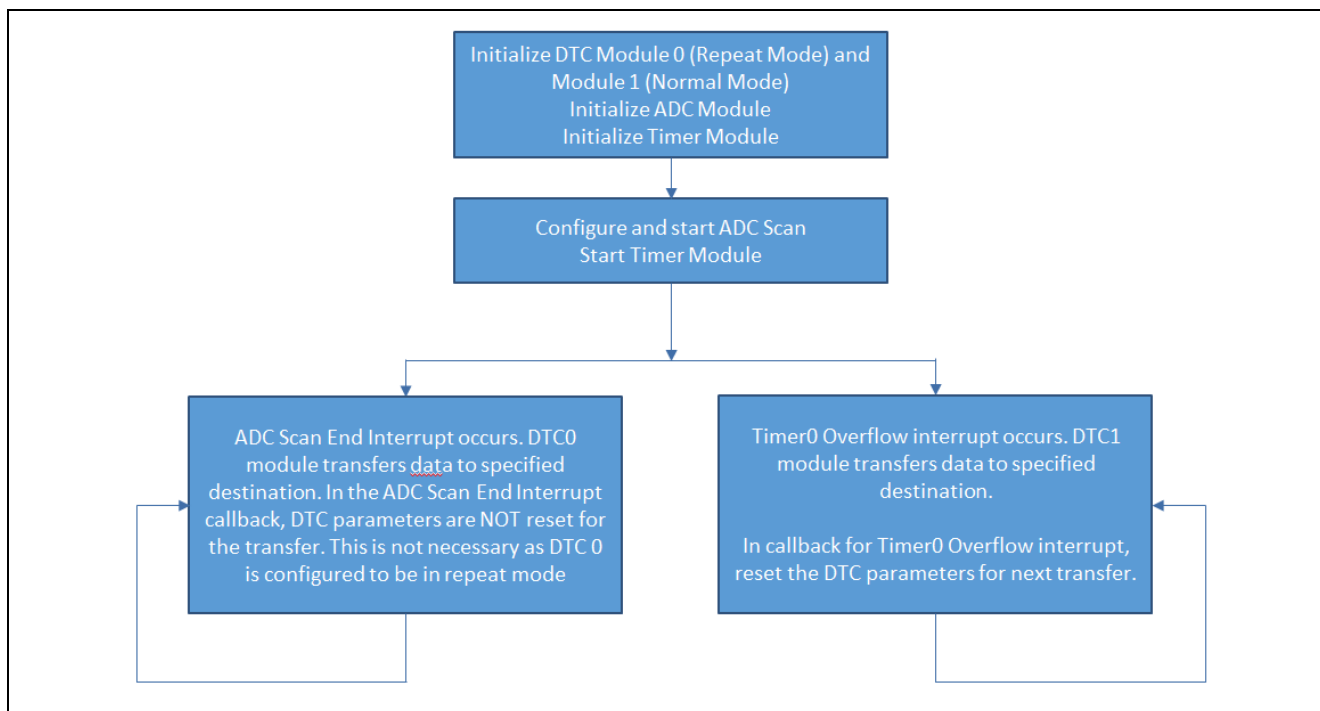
Initialize DTC Module 0 (Repeat Mode) and Module 1 (Normal Mode)
Initialize ADC Module
Initialize Timer Module

Configure and start ADC Scan
Start Timer Module

ADC Scan End Interrupt occurs. DTC0 module transfers data to specified destination. In the ADC Scan End Interrupt callback, DTC parameters are NOT reset for the transfer. This is not necessary as DTC 0 is configured to be in repeat mode

Timer0 Overflow interrupt occurs. DTC1 module transfers data to specified destination.

In callback for Timer0 Overflow interrupt, reset the DTC parameters for next transfer.